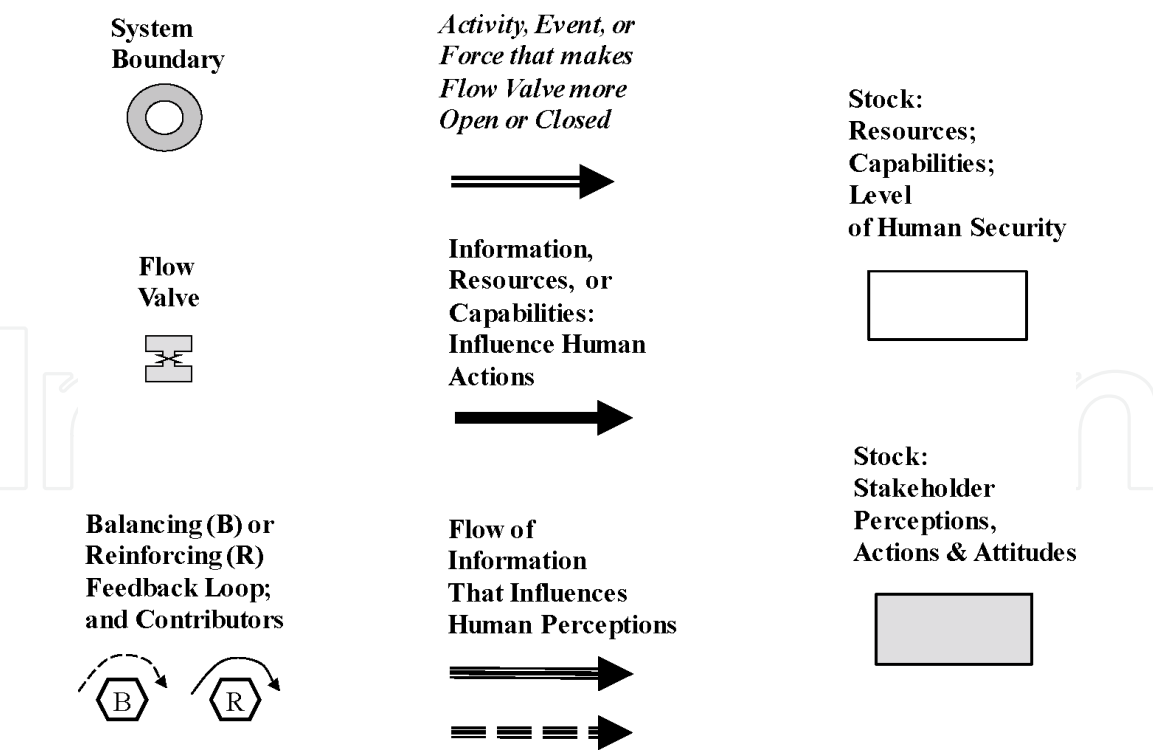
System Boundary

Activity, Event, or Force that makes Flow Valve more Open or Closed

Stock: Resources; Capabilities; Level of Human Security

Flow Valve

Information, Resources, or Capabilities: Influence Human Actions

Stock: Stakeholder Perceptions, Actions & Attitudes

Balancing (B) or Reinforcing (R) Feedback Loop; and Contributors

B

R

Flow of Information That Influences Human Perceptions